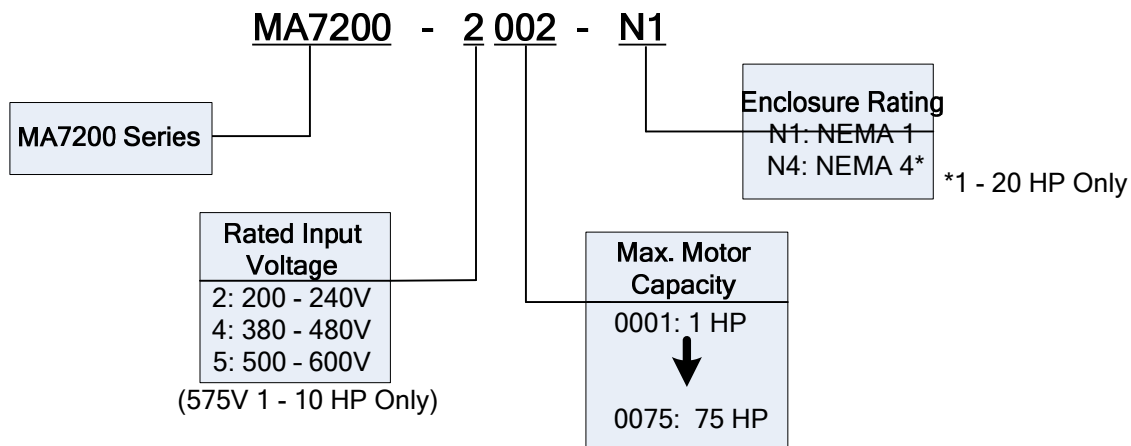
MA7200 - 2 002 - N1

MA7200 Series

Enclosure Rating
N1: NEMA 1
N4: NEMA 4*

*1 - 20 HP Only

Rated Input Voltage
2: 200 - 240V
4: 380 - 480V
5: 500 - 600V
(575V 1 - 10 HP Only)

Max. Motor Capacity
0001: 1 HP
0075: 75 HP